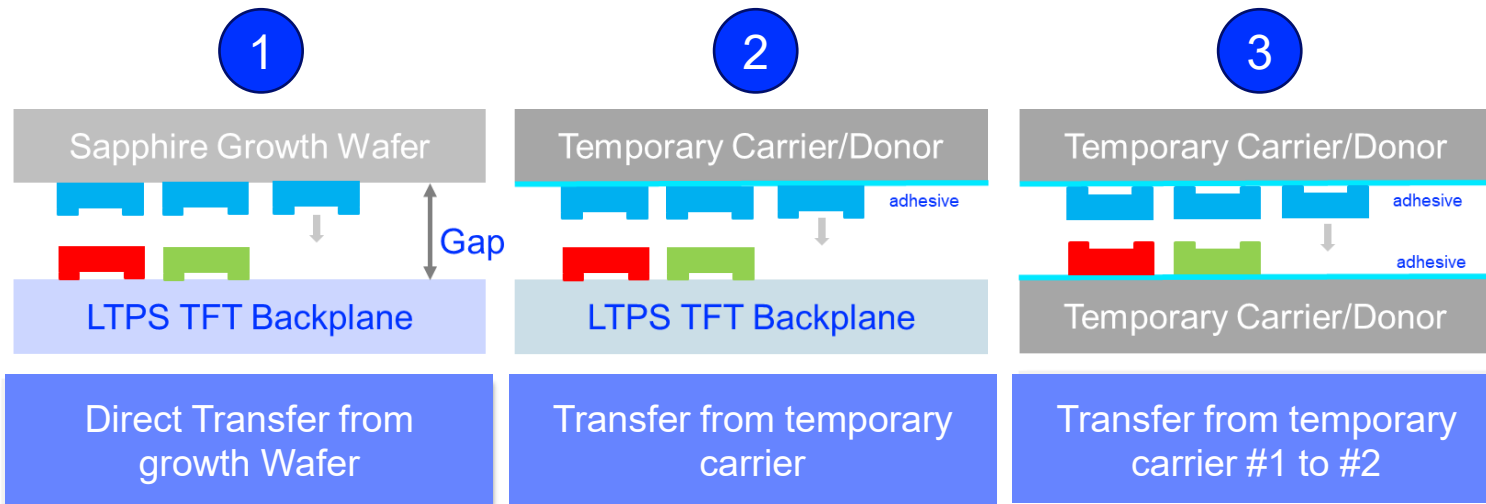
1

Sapphire Growth Wafer

Gap

LTPS TFT Backplane

Direct Transfer from growth Wafer

2

Temporary Carrier/Donor

adhesive

LTPS TFT Backplane

Transfer from temporary carrier

3

Temporary Carrier/Donor

adhesive

adhesive

Temporary Carrier/Donor

Transfer from temporary carrier #1 to #2